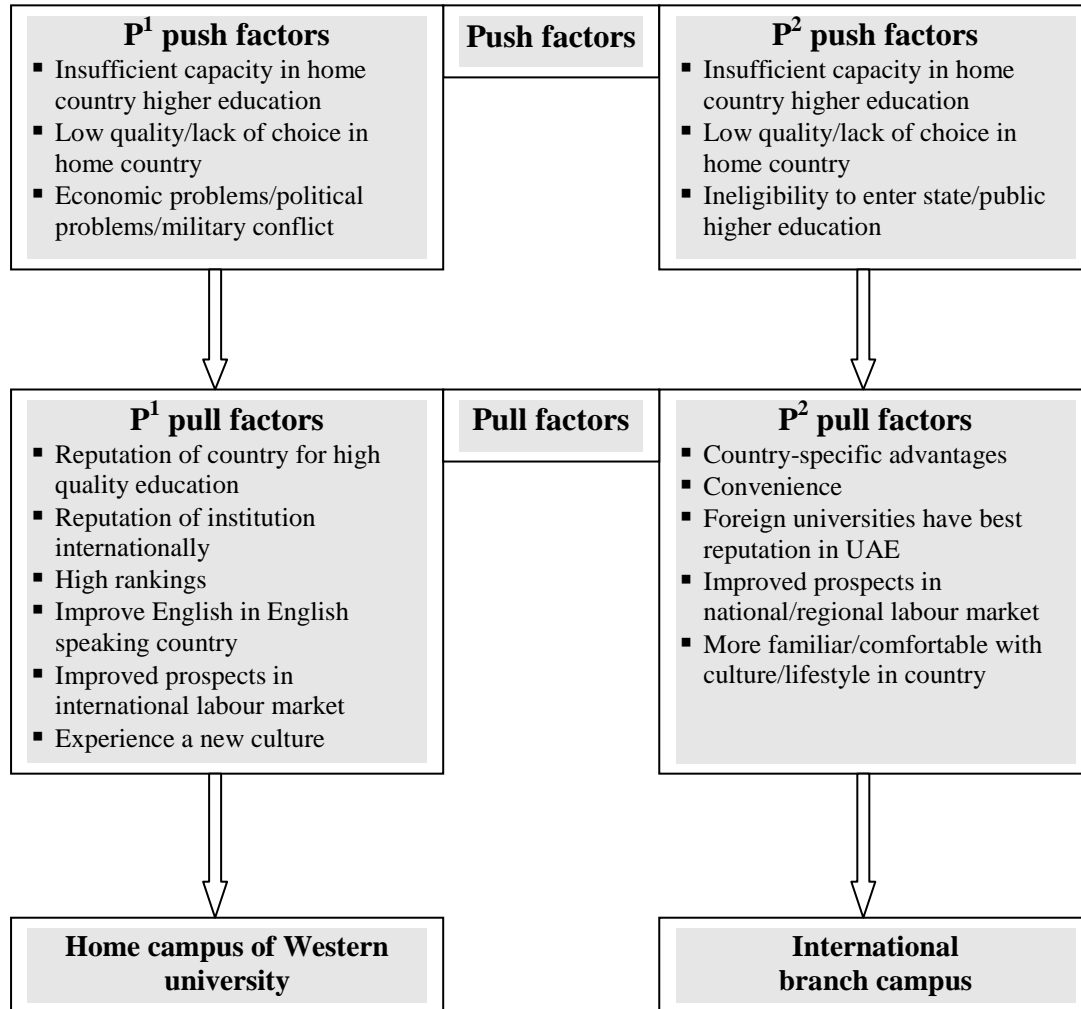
$P^1$ push factors

- Insufficient capacity in home country higher education
- Low quality/lack of choice in home country
- Economic problems/political problems/military conflict

Push factors

$P^2$ push factors

- Insufficient capacity in home country higher education
- Low quality/lack of choice in home country
- Ineligibility to enter state/public higher education

$P^1$ pull factors

- Reputation of country for high quality education
- Reputation of institution internationally
- High rankings
- Improve English in English speaking country
- Improved prospects in international labour market
- Experience a new culture

Pull factors

$P^2$ pull factors

- Country-specific advantages
- Convenience
- Foreign universities have best reputation in UAE
- Improved prospects in national/regional labour market
- More familiar/comfortable with culture/lifestyle in country

Home campus of Western university

International branch campus